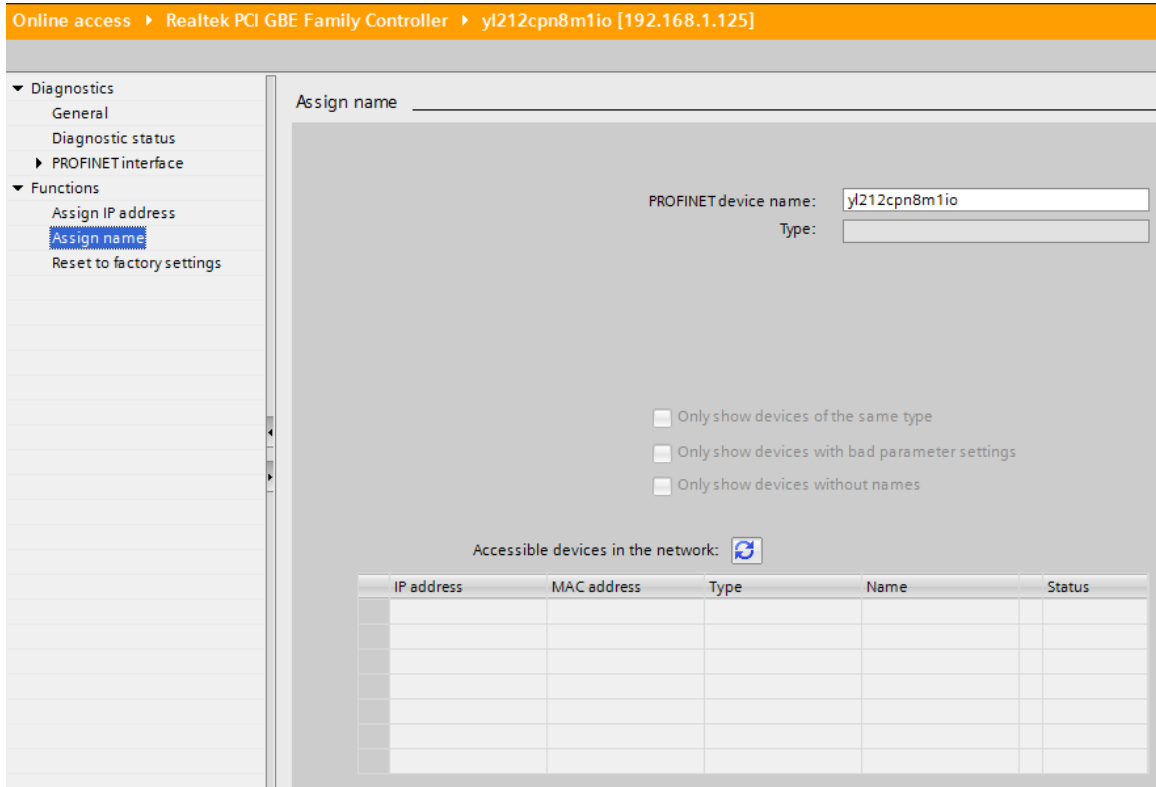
Online access ▸ Realtek PCI GBE Family Controller ▸ yl212cpn8m1io [192.168.1.125]

▾ Diagnostics
General
Diagnostic status
▸ PROFINET interface
▾ Functions
Assign IP address
Assign name
Reset to factory settings

Assign name

PROFINET device name: yl212cpn8m1io
Type:

Only show devices of the same type
Only show devices with bad parameter settings
Only show devices without names

Accessible devices in the network:

| | IP address | MAC address | Type | Name | | Status |
|---|---|---|---|---|---|---|
| | | | | | | |
| | | | | | | |
| | | | | | | |
| | | | | | | |
| | | | | | | |
| | | | | | | |
| | | | | | | |